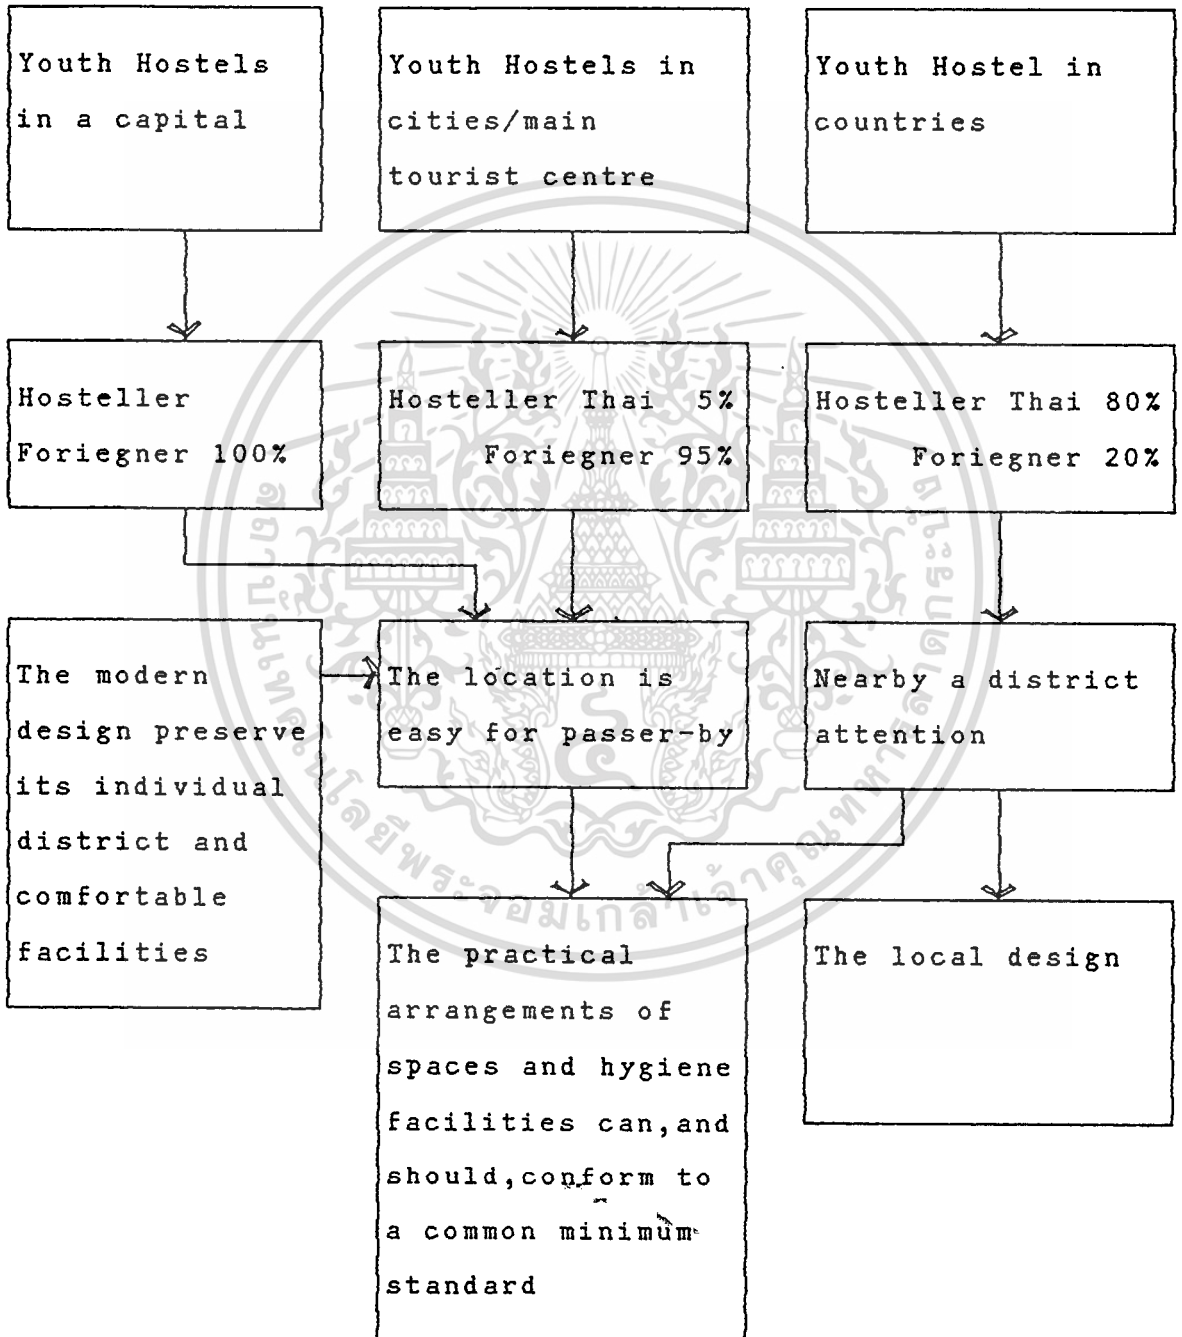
Youth Hostels in a capital

Youth Hostels in cities/main tourist centre

Youth Hostel in countries

Hosteller Foriegner 100%

Hosteller Thai 5%
Foriegner 95%

Hosteller Thai 80%
Foriegner 20%

The modern design preserve its individual district and comfortable facilities

The location is easy for passer-by

Nearby a district attention

The practical arrangements of spaces and hygiene facilities can,and should,conform to a common minimum standard

The local design